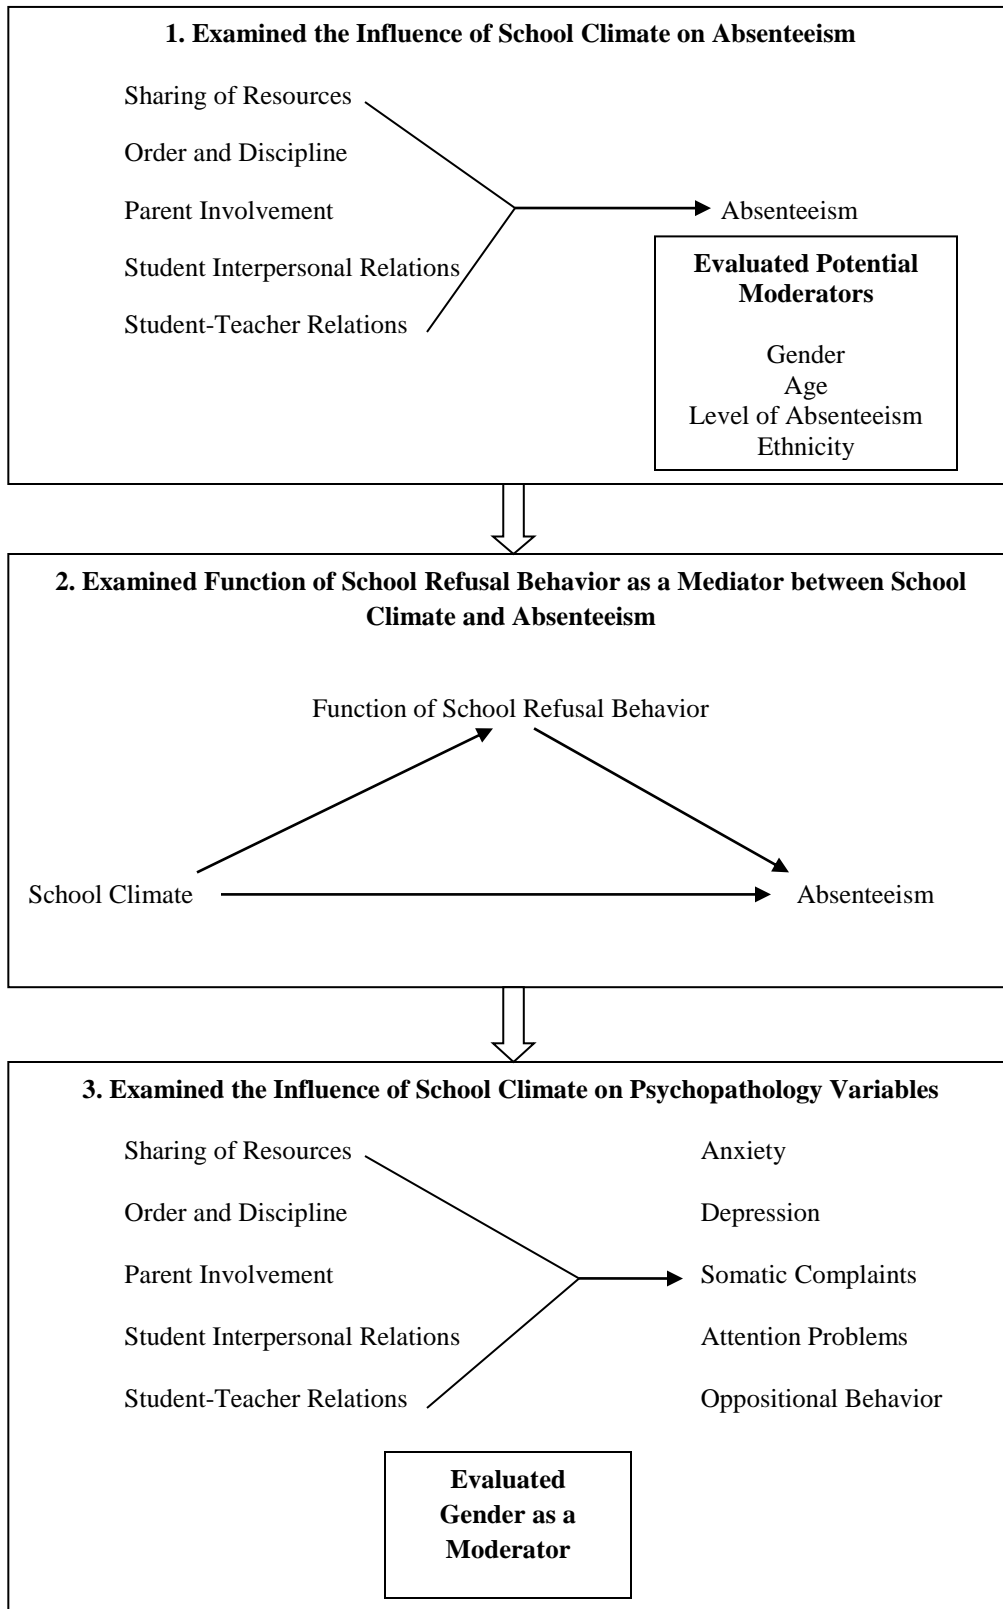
1. Examined the Influence of School Climate on Absenteeism

Sharing of Resources

Order and Discipline

Parent Involvement

Student Interpersonal Relations

Student-Teacher Relations

Absenteeism

Evaluated Potential Moderators

Gender
Age
Level of Absenteeism
Ethnicity

2. Examined Function of School Refusal Behavior as a Mediator between School Climate and Absenteeism

Function of School Refusal Behavior

School Climate

Absenteeism

3. Examined the Influence of School Climate on Psychopathology Variables

Sharing of Resources

Order and Discipline

Parent Involvement

Student Interpersonal Relations

Student-Teacher Relations

Anxiety

Depression

Somatic Complaints

Attention Problems

Oppositional Behavior

Evaluated Gender as a Moderator